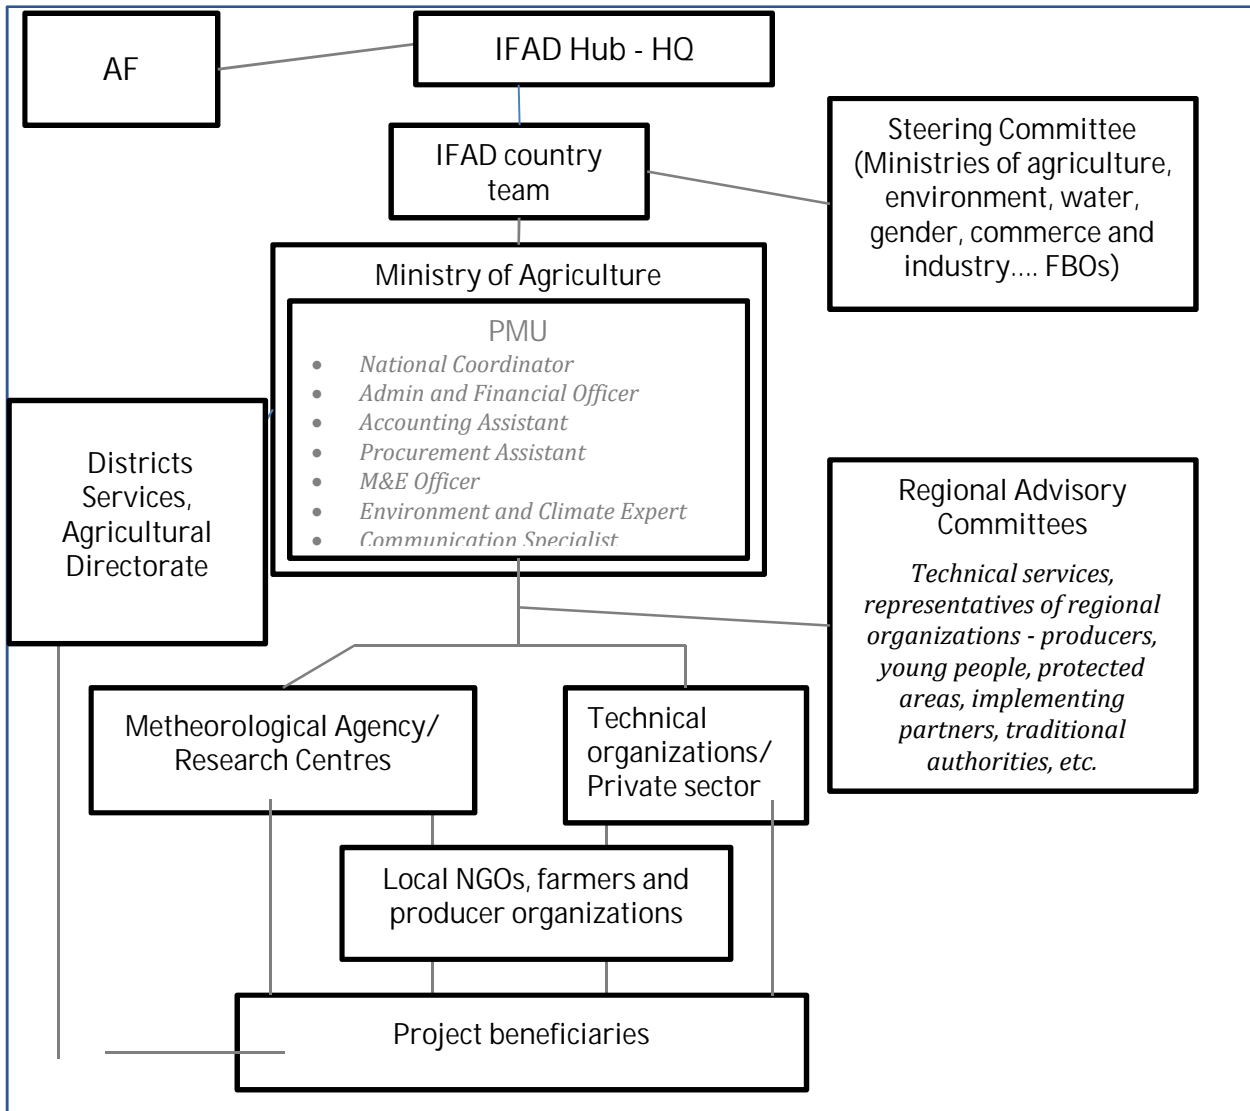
AF

IFAD Hub - HQ

IFAD country team

Steering Committee (Ministries of agriculture, environment, water, gender, commerce and industry…. FBOs)

Ministry of Agriculture

PMU

- National Coordinator
- Admin and Financial Officer
- Accounting Assistant
- Procurement Assistant
- M&E Officer
- Environment and Climate Expert
- Communication Specialist

Districts Services, Agricultural Directorate

Regional Advisory Committees

Technical services, representatives of regional organizations - producers, young people, protected areas, implementing partners, traditional authorities, etc.

Metheorological Agency/ Research Centres

Technical organizations/ Private sector

Local NGOs, farmers and producer organizations

Project beneficiaries